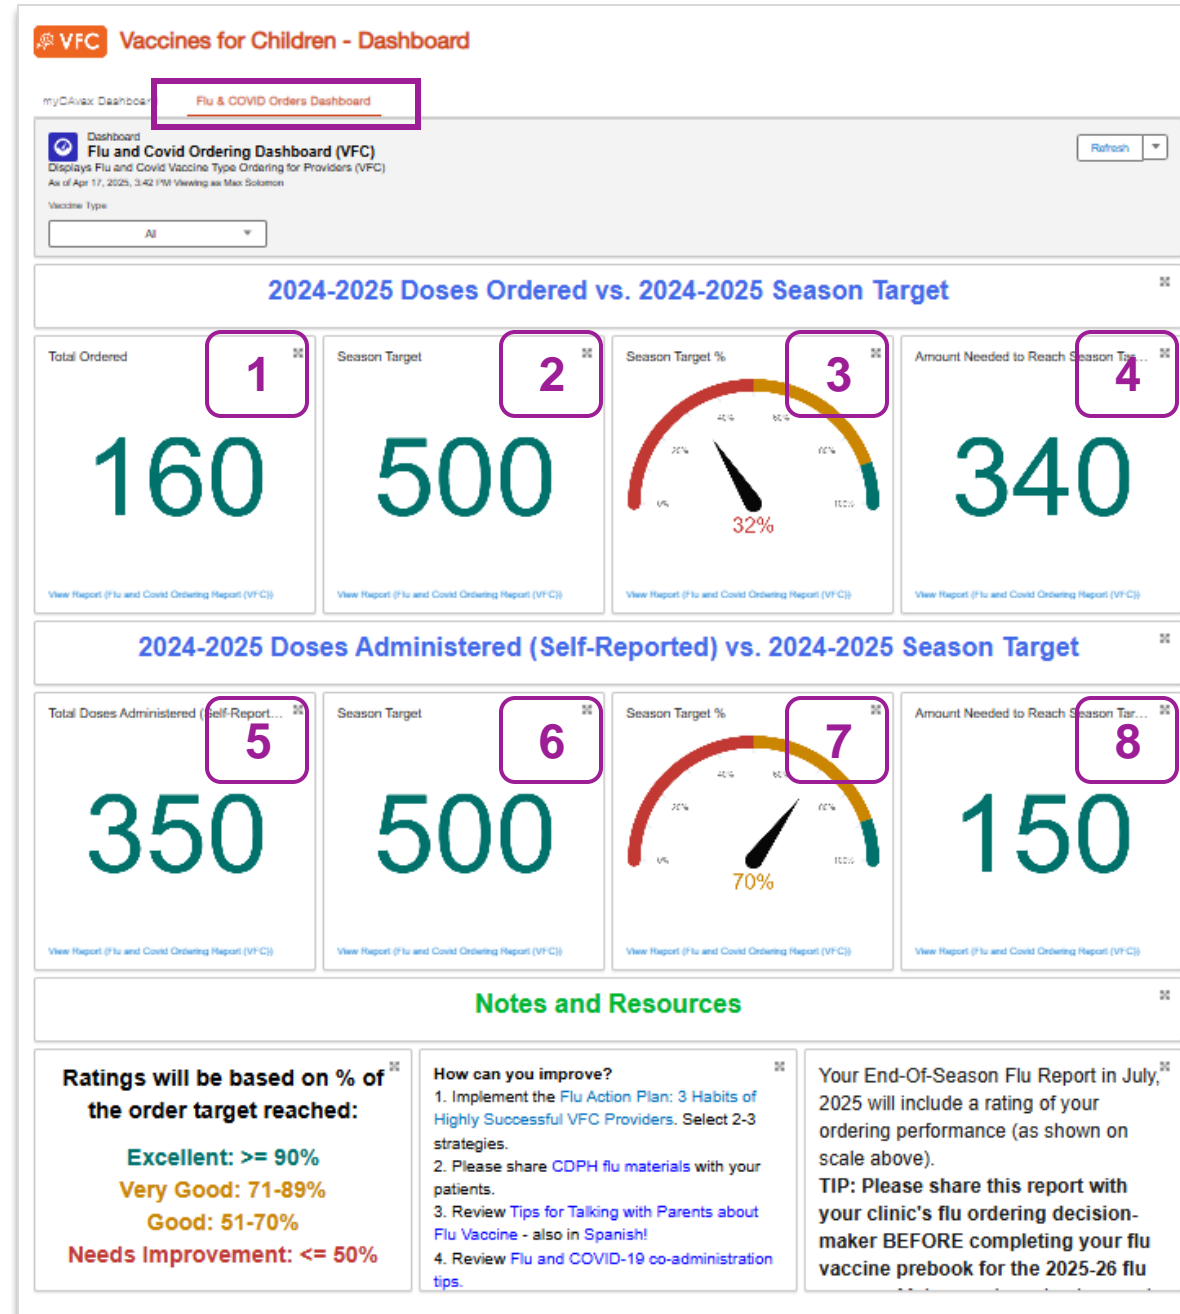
VFC Vaccines for Children - Dashboard

myCAvax Dashboar Flu & COVID Orders Dashboard

Dashboard
Flu and Covid Ordering Dashboard (VFC)
Displays Flu and Covid Vaccine Type Ordering for Providers (VFC)
As of Apr 17, 2025, 3:42 PM Viewing as Max Solomon

Refresh

Vaccine Type
All

2024-2025 Doses Ordered vs. 2024-2025 Season Target

Total Ordered
1
160
View Report (Flu and Covid Ordering Report (VFC))

Season Target
2
500
View Report (Flu and Covid Ordering Report (VFC))

Season Target %
3
0% 20% 40% 60% 80% 100%
32%
View Report (Flu and Covid Ordering Report (VFC))

Amount Needed to Reach Season Ta...
4
340
View Report (Flu and Covid Ordering Report (VFC))

2024-2025 Doses Administered (Self-Reported) vs. 2024-2025 Season Target

Total Doses Administered (Self-Report...
5
350
View Report (Flu and Covid Ordering Report (VFC))

Season Target
6
500
View Report (Flu and Covid Ordering Report (VFC))

Season Target %
7
0% 20% 40% 60% 80% 100%
70%
View Report (Flu and Covid Ordering Report (VFC))

Amount Needed to Reach Season Tar...
8
150
View Report (Flu and Covid Ordering Report (VFC))

Notes and Resources

Ratings will be based on % of the order target reached:

Excellent: >= 90%
Very Good: 71-89%
Good: 51-70%
Needs Improvement: <= 50%

How can you improve?
1. Implement the Flu Action Plan: 3 Habits of Highly Successful VFC Providers. Select 2-3 strategies.
2. Please share CDPH flu materials with your patients.
3. Review Tips for Talking with Parents about Flu Vaccine - also in Spanish!
4. Review Flu and COVID-19 co-administration tips.

Your End-Of-Season Flu Report in July, 2025 will include a rating of your ordering performance (as shown on scale above).
TIP: Please share this report with your clinic's flu ordering decision-maker BEFORE completing your flu vaccine prebook for the 2025-26 flu